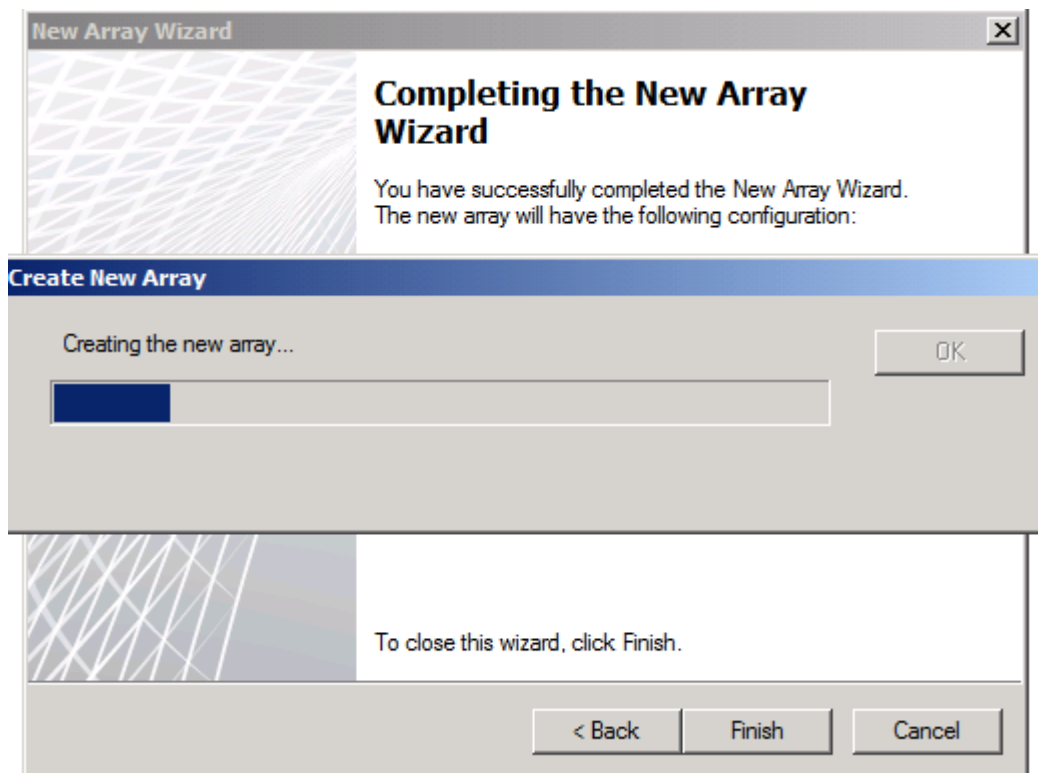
New Array Wizard

Completing the New Array Wizard

You have successfully completed the New Array Wizard. The new array will have the following configuration:

Create New Array

Creating the new array...

OK

To close this wizard, click Finish.

< Back

Finish

Cancel